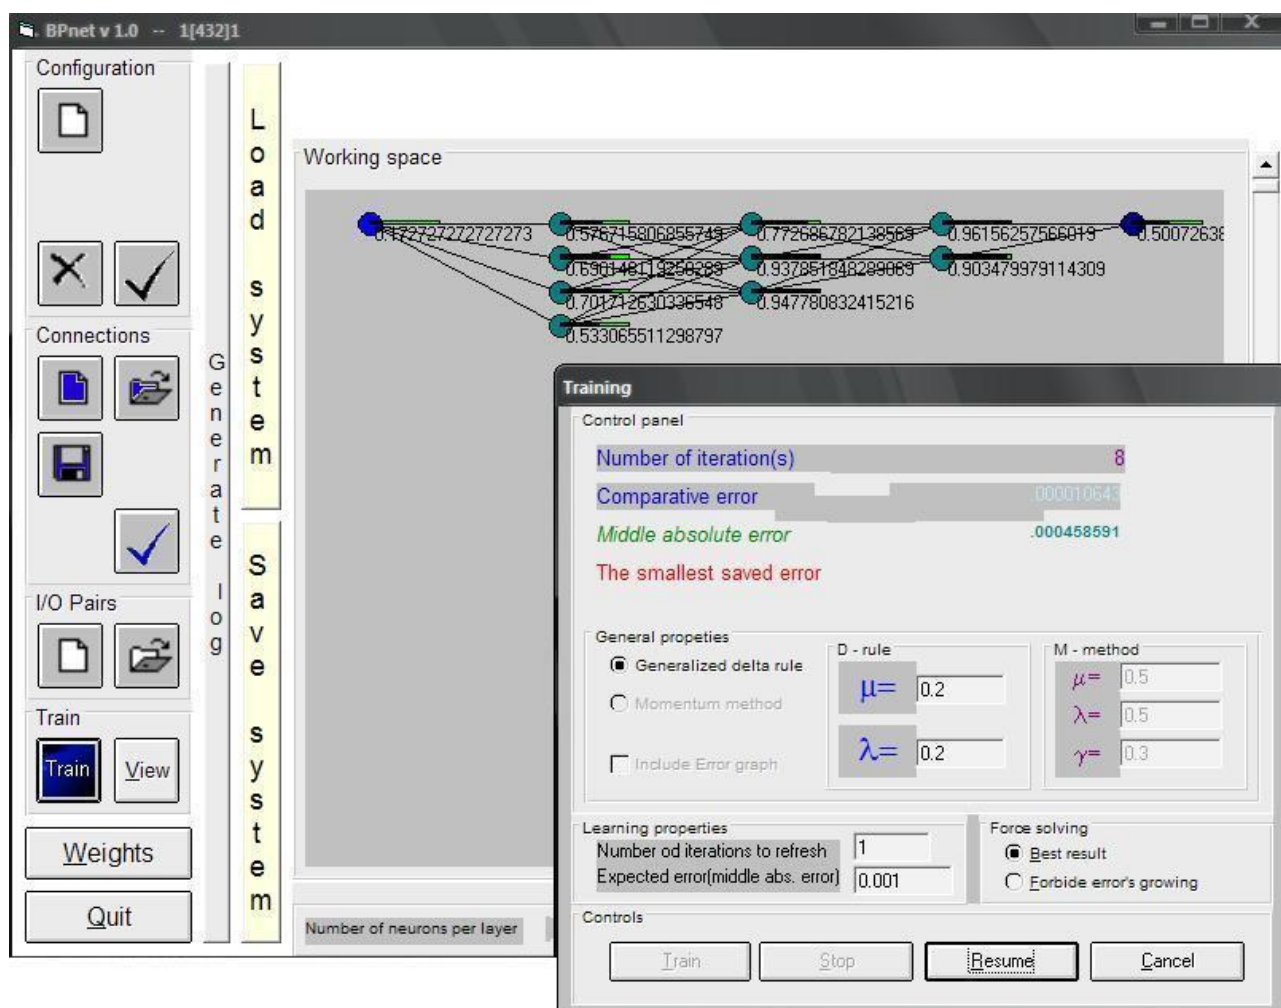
BPnet v 1.0 -- 1[432]1

Configuration

Connections

I/O Pairs

Train

Train View

Weights

Quit

Generate log

Load system

Save system

Working space

0.1727272727272727​3 0.576715806855749 0.772686782138569 0.96156257566019 0.50072638
0.690148113258289 0.937851848289069 0.903479979114309
0.701712630336548 0.947780832415216
0.533065511298797

Number of neurons per layer

Training

Control panel

Number of iteration(s) 8

Comparative error .000010643

Middle absolute error .000458591

The smallest saved error

General propeties

Generalized delta rule

Momentum method

Include Error graph

D - rule

$\mu=$ 0.2

$\lambda=$ 0.2

M - method

$\mu=$ 0.5

$\lambda=$ 0.5

$\gamma=$ 0.3

Learning properties

Number od iterations to refresh 1

Expected error(middle abs. error) 0.001

Force solving

Best result

Forbide error's growing

Controls

Train Stop Resume Cancel